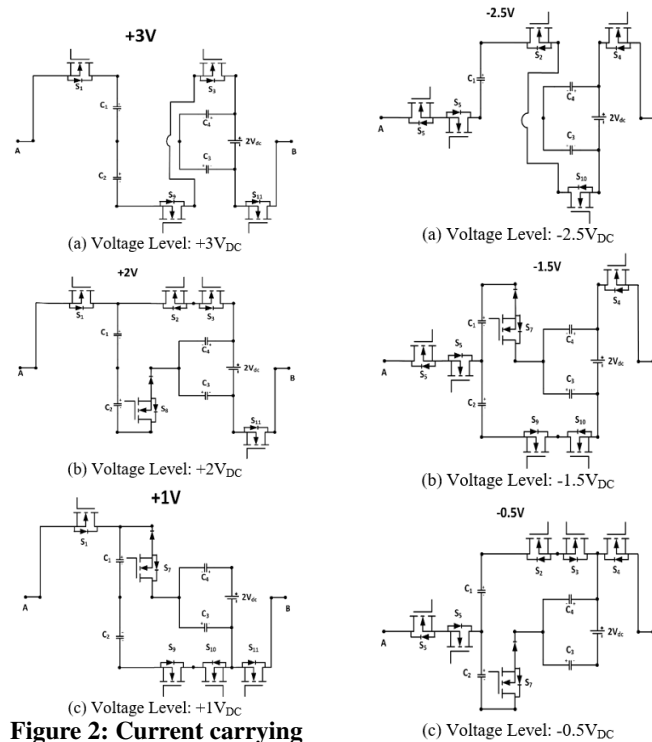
+3V

$S_1$ $C_1$ $C_2$ $S_3$ $C_4$ $C_3$ $2V_{dc}$ A B $S_8$ $S_{11}$

(a) Voltage Level: +3V$_{DC}$

+2V

$S_1$ $S_2$ $S_3$ $C_1$ $C_4$ $2V_{dc}$ $C_3$ A B $C_2$ $S_8$ $S_{11}$

(b) Voltage Level: +2V$_{DC}$

+1V

$S_1$ $C_1$ $S_7$ $C_4$ $2V_{dc}$ $C_3$ A B $C_2$ $S_9$ $S_{10}$ $S_{11}$

(c) Voltage Level: +1V$_{DC}$

Figure 2: Current carrying

-2.5V

$S_2$ $S_6$ $C_1$ $C_4$ $S_5$ $S_5$ $2V_{dc}$ A $C_3$ $S_{10}$

(a) Voltage Level: -2.5V$_{DC}$

-1.5V

$S_4$ $C_1$ $S_7$ $C_4$ $S_5$ $2V_{dc}$ A $S_5$ $C_3$ $C_2$ $S_9$ $S_{10}$

(b) Voltage Level: -1.5V$_{DC}$

-0.5V

$S_2$ $S_3$ $S_6$ $C_1$ $C_4$ $S_5$ $2V_{dc}$ A $S_5$ $C_3$ $C_2$ $S_7$

(c) Voltage Level: -0.5V$_{DC}$